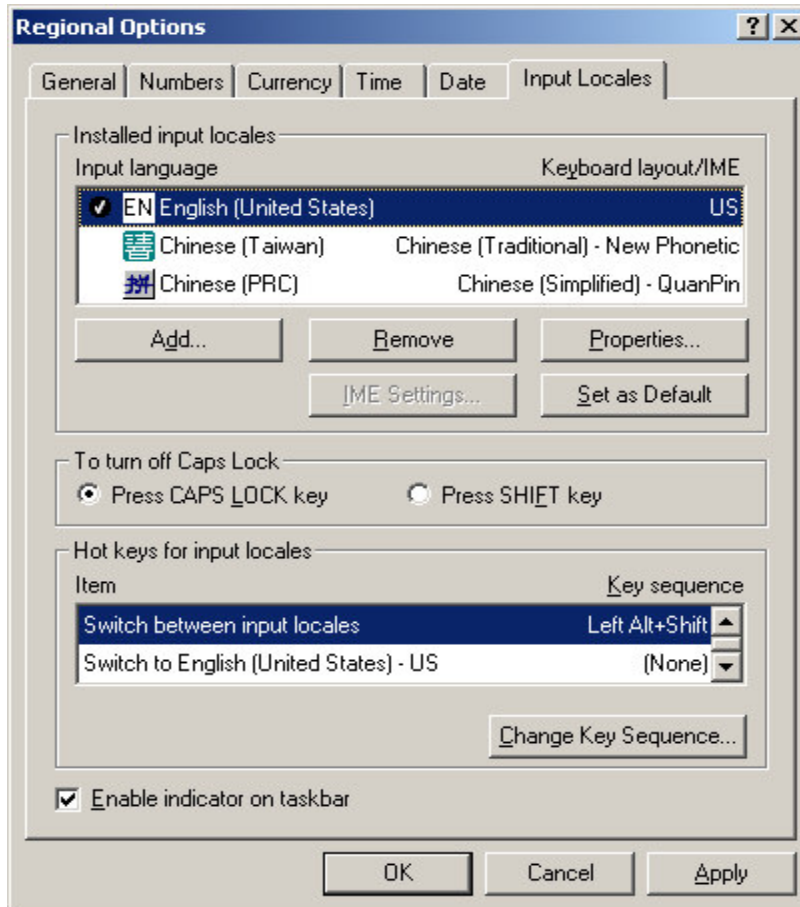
Regional Options

?

General | Numbers | Currency | Time | Date | Input Locales

Installed input locales

| Input language | Keyboard layout/IME |
|---|---|
| EN English (United States) | US |
| 注 Chinese (Taiwan) | Chinese (Traditional) - New Phonetic |
| 拼 Chinese (PRC) | Chinese (Simplified) - QuanPin |

Add... | Remove | Properties...

IME Settings... | Set as Default

To turn off Caps Lock

Press CAPS LOCK key    Press SHIFT key

Hot keys for input locales

| Item | Key sequence |
|---|---|
| Switch between input locales | Left Alt+Shift |
| Switch to English (United States) - US | (None) |

Change Key Sequence...

Enable indicator on taskbar

OK | Cancel | Apply